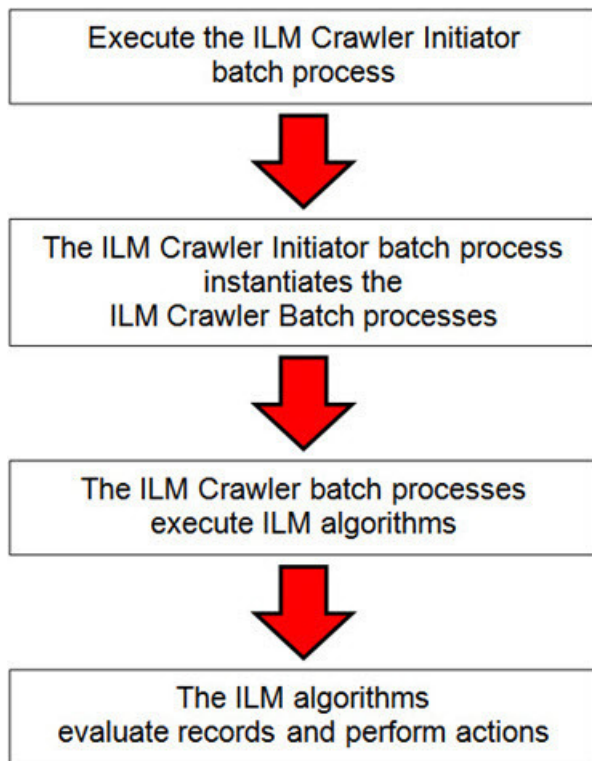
Execute the ILM Crawler Initiator batch process

The ILM Crawler Initiator batch process instantiates the ILM Crawler Batch processes

The ILM Crawler batch processes execute ILM algorithms

The ILM algorithms evaluate records and perform actions